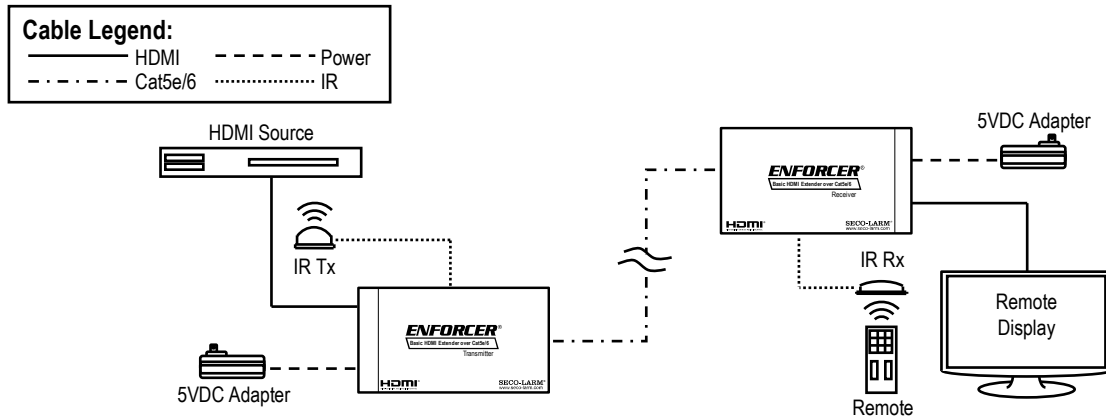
Cable Legend:
HDMI
Power
Cat5e/6
IR

HDMI Source

IR Tx

ENFORCER®
Basic HDMI Extender over Cat5e/6
Transmitter
HDMI
SECO-LARM®
www.seco-larm.com

5VDC Adapter

ENFORCER®
Basic HDMI Extender over Cat5e/6
Receiver
HDMI
SECO-LARM®
www.seco-larm.com

5VDC Adapter

IR Rx

Remote Display

Remote